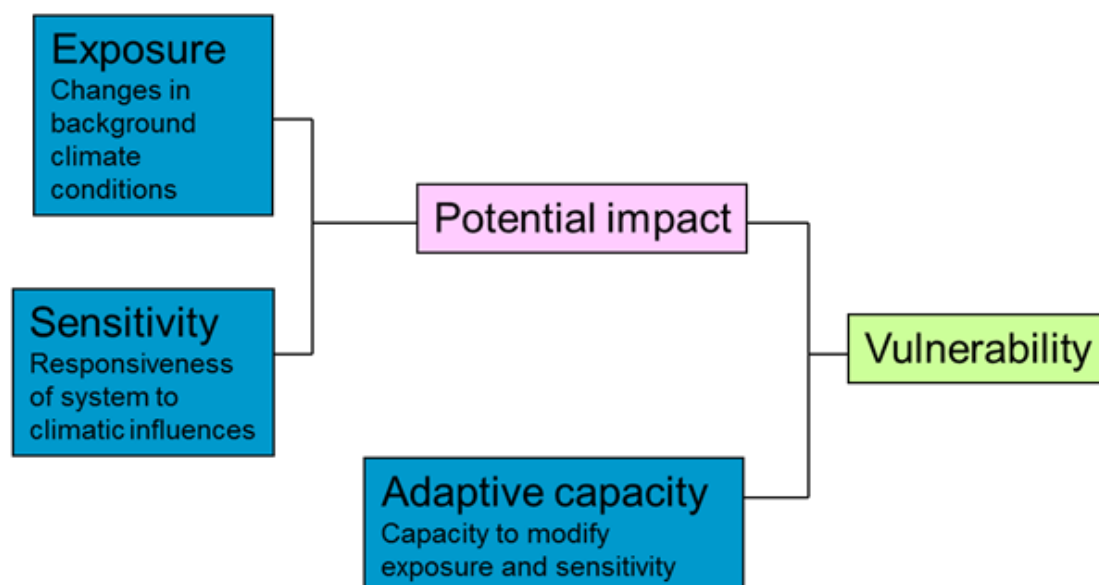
Exposure
Changes in background climate conditions

Sensitivity
Responsiveness of system to climatic influences

Potential impact

Vulnerability

Adaptive capacity
Capacity to modify exposure and sensitivity